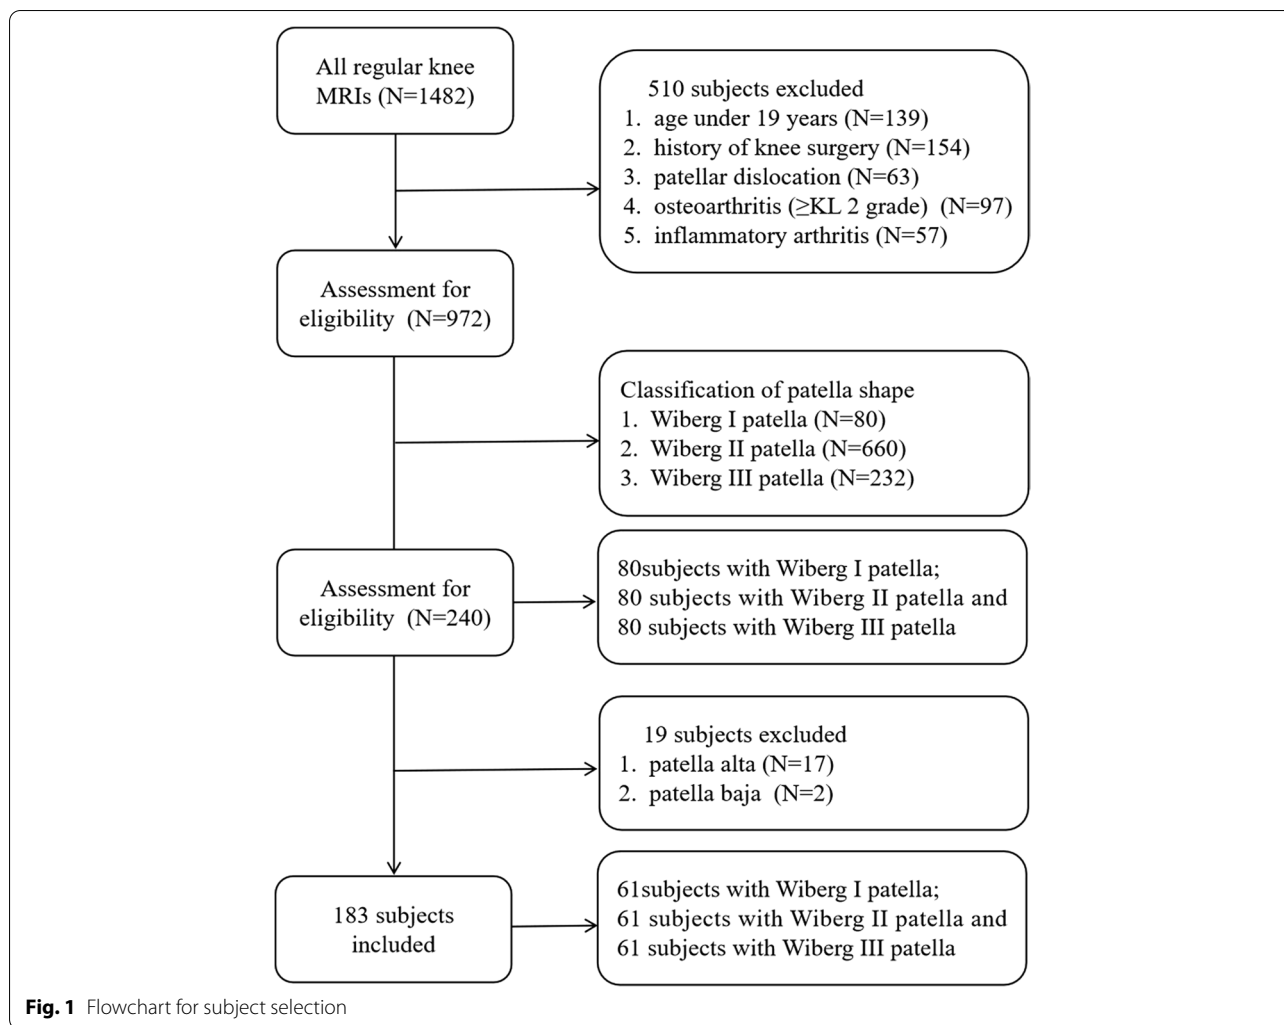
All regular knee MRIs (N=1482)

510 subjects excluded
1. age under 19 years (N=139)
2. history of knee surgery (N=154)
3. patellar dislocation (N=63)
4. osteoarthritis (≥KL 2 grade) (N=97)
5. inflammatory arthritis (N=57)

Assessment for eligibility (N=972)

Classification of patella shape
1. Wiberg I patella (N=80)
2. Wiberg II patella (N=660)
3. Wiberg III patella (N=232)

Assessment for eligibility (N=240)

80subjects with Wiberg I patella;
80 subjects with Wiberg II patella and
80 subjects with Wiberg III patella

19 subjects excluded
1. patella alta (N=17)
2. patella baja (N=2)

183 subjects included

61subjects with Wiberg I patella;
61 subjects with Wiberg II patella and
61 subjects with Wiberg III patella

**Fig. 1** Flowchart for subject selection